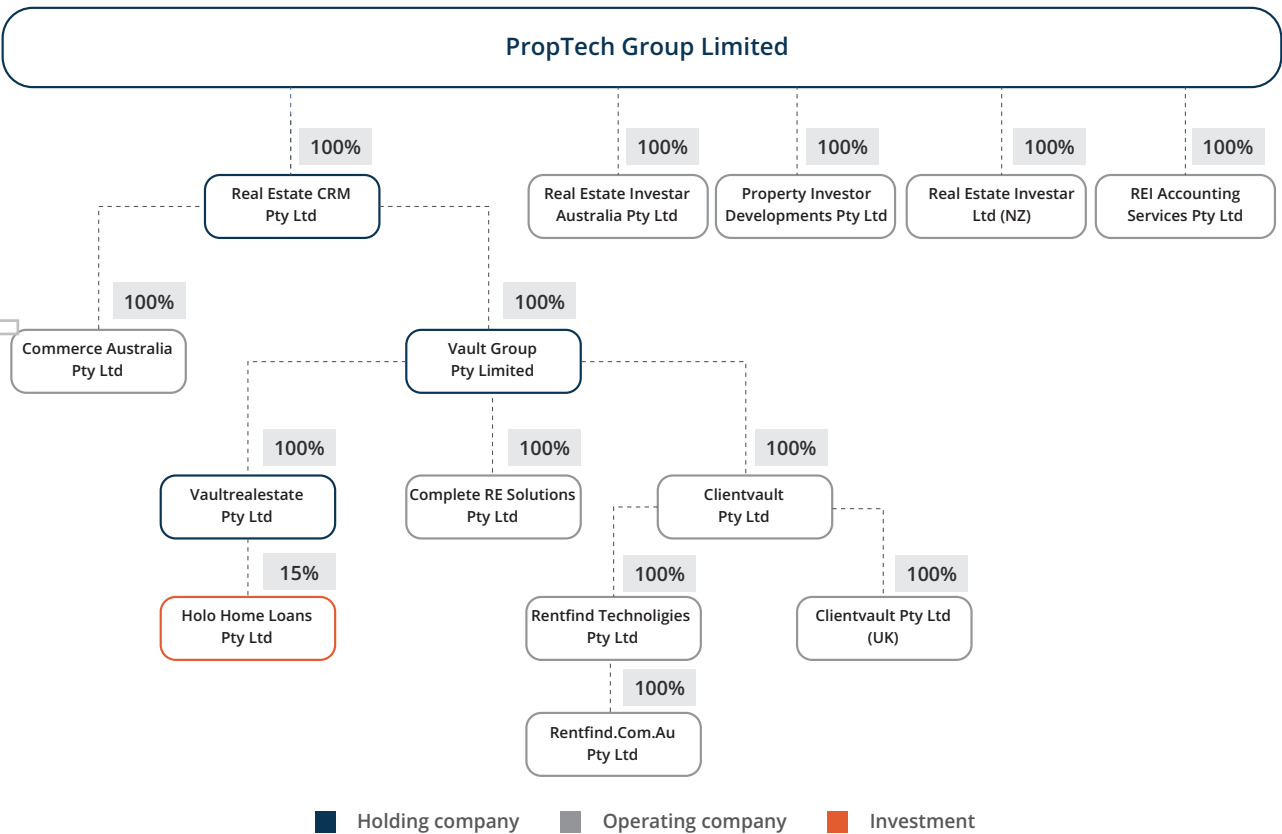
PropTech Group Limited

100%

Real Estate CRM Pty Ltd

100%

Real Estate Investar Australia Pty Ltd

100%

Property Investor Developments Pty Ltd

100%

Real Estate Investar Ltd (NZ)

100%

REI Accounting Services Pty Ltd

100%

Commerce Australia Pty Ltd

100%

Vault Group Pty Limited

100%

Vaultrealestate Pty Ltd

100%

Complete RE Solutions Pty Ltd

100%

Clientvault Pty Ltd

15%

Holo Home Loans Pty Ltd

100%

Rentfind Technoligies Pty Ltd

100%

Clientvault Pty Ltd (UK)

100%

Rentfind.Com.Au Pty Ltd

Holding company

Operating company

Investment